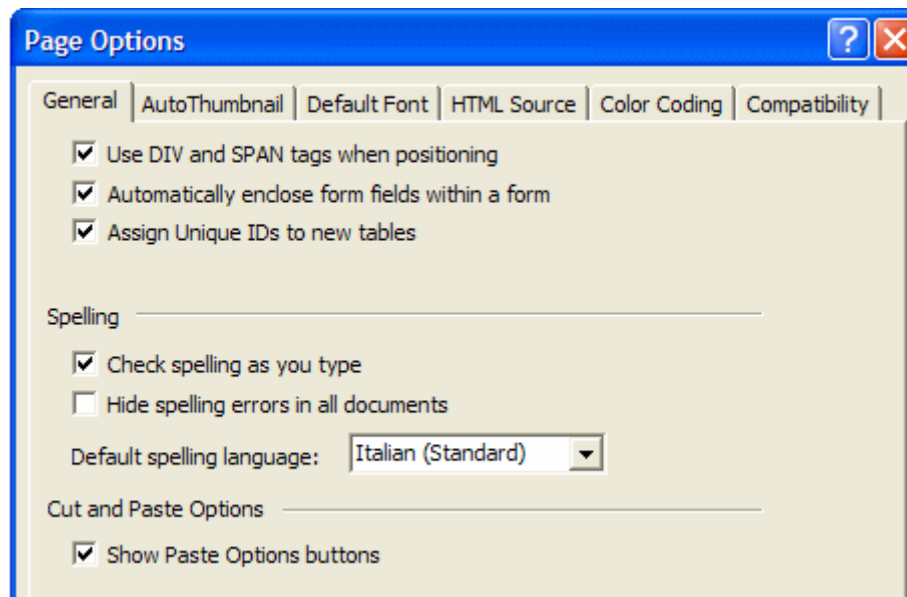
Page Options

General | AutoThumbnail | Default Font | HTML Source | Color Coding | Compatibility

☑ Use DIV and SPAN tags when positioning
☑ Automatically enclose form fields within a form
☑ Assign Unique IDs to new tables

Spelling

☑ Check spelling as you type
☐ Hide spelling errors in all documents

Default spelling language: Italian (Standard)

Cut and Paste Options

☑ Show Paste Options buttons